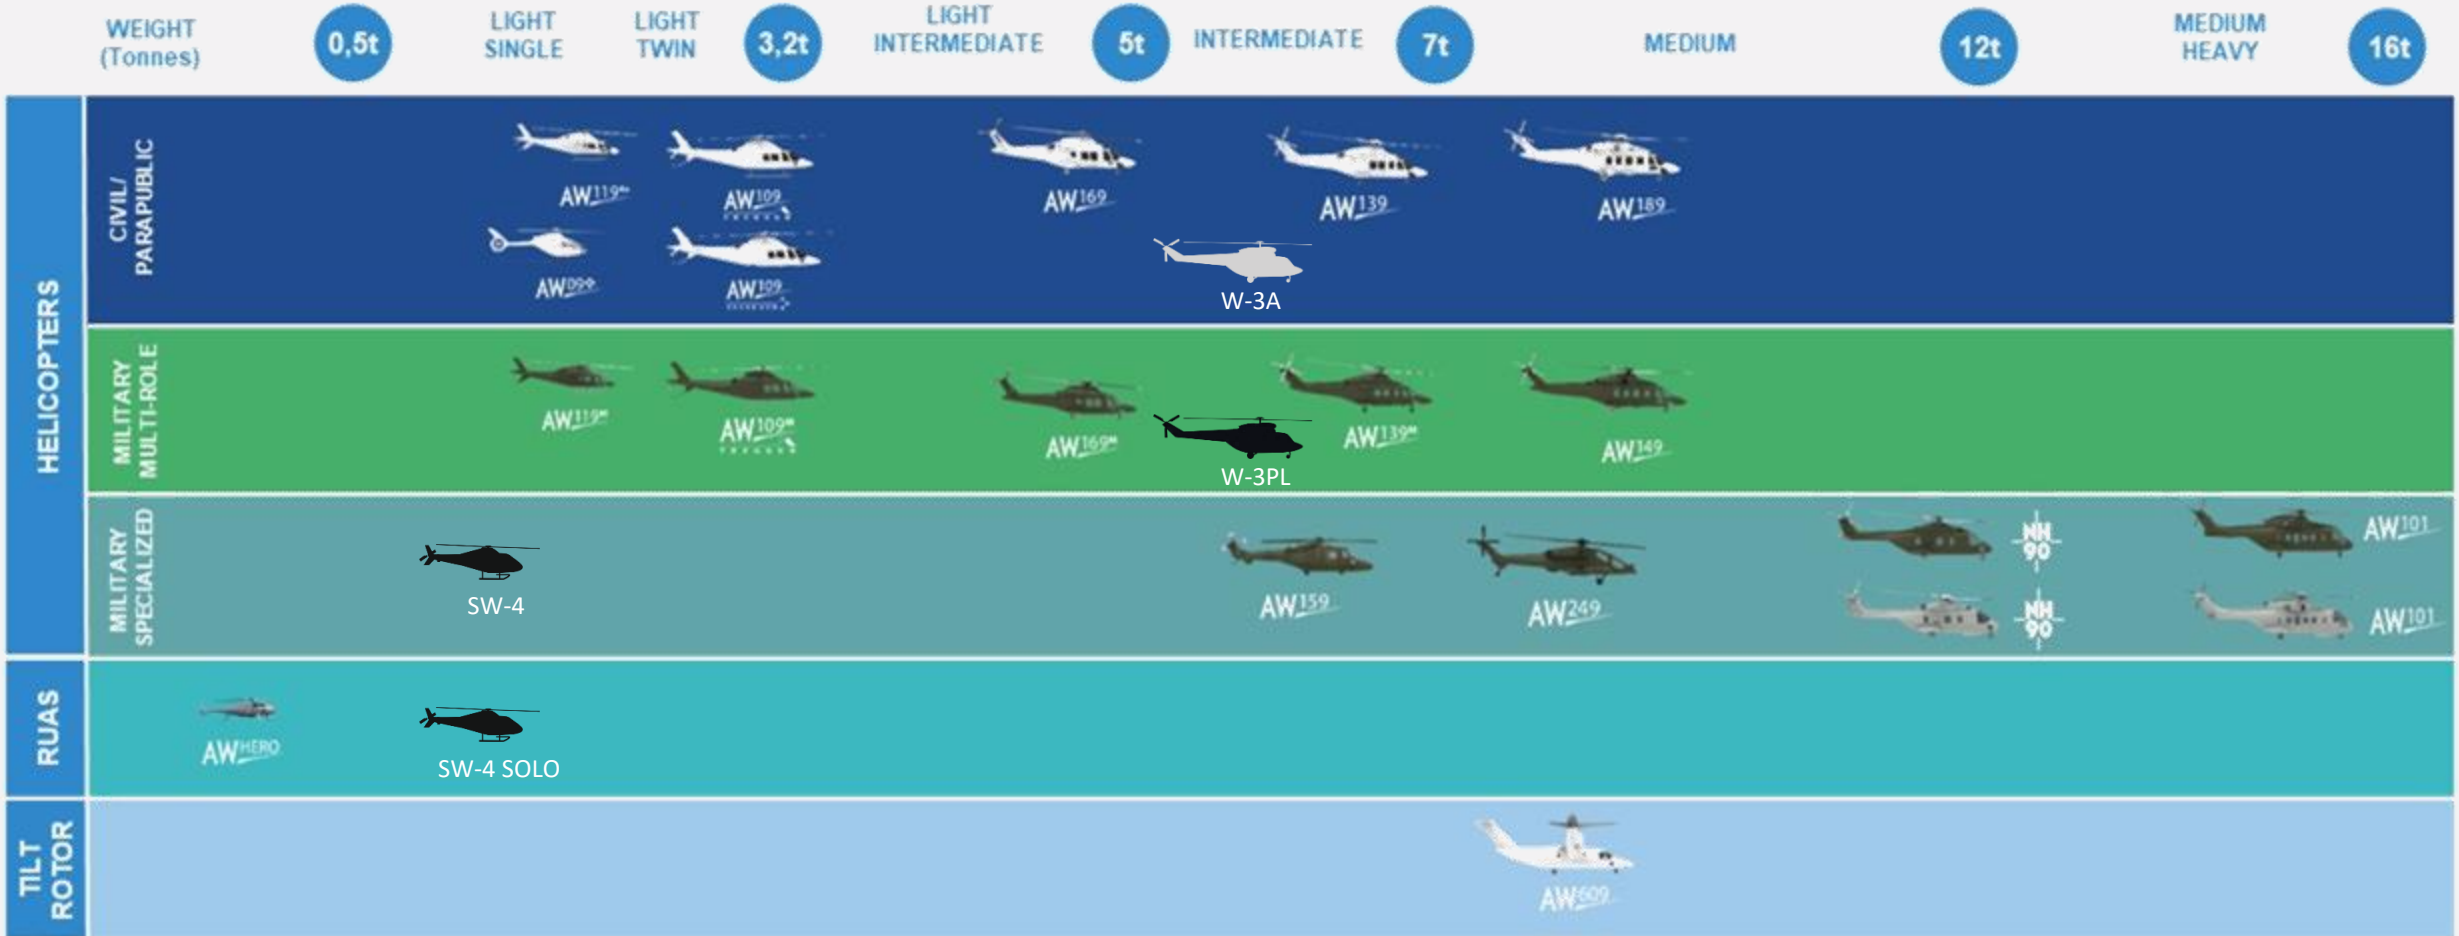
WEIGHT (Tonnes) 0,5t LIGHT SINGLE LIGHT TWIN 3,2t LIGHT INTERMEDIATE 5t INTERMEDIATE 7t MEDIUM 12t MEDIUM HEAVY 16t

HELICOPTERS

CIVIL/ PARAPUBLIC

AW119 AW109 AW169 AW139 AW189

AW009 AW109

W-3A

MILITARY MULTI-ROLE

AW119 AW109 AW169 AW139 AW149

W-3PL

MILITARY SPECIALIZED

SW-4

AW159 AW249 NH 90 AW101

NH 90 AW101

RUAS

AWHERO

SW-4 SOLO

TILT ROTOR

AW609